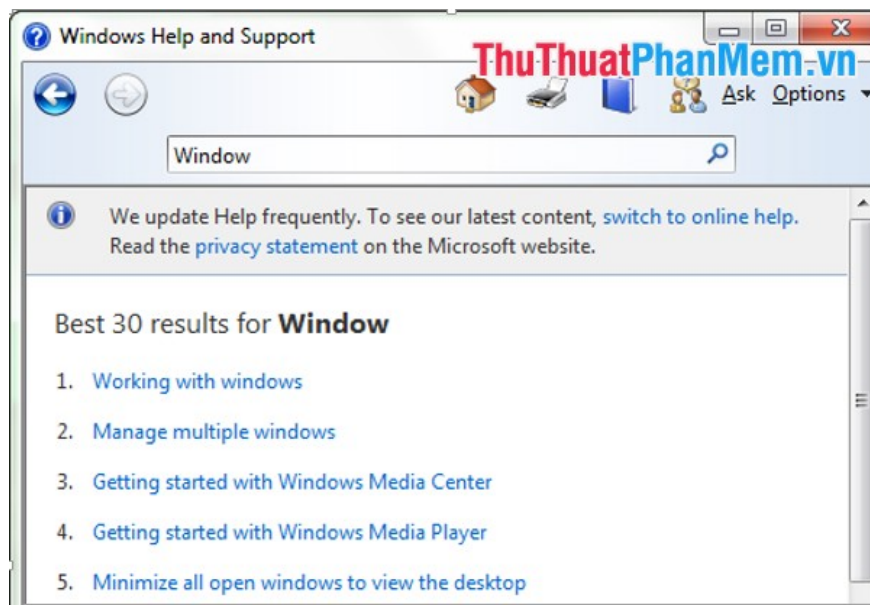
Windows Help and Support

ThuThuatPhanMem.vn

Ask Options

Window

We update Help frequently. To see our latest content, switch to online help. Read the privacy statement on the Microsoft website.

Best 30 results for **Window**

1. Working with windows
2. Manage multiple windows
3. Getting started with Windows Media Center
4. Getting started with Windows Media Player
5. Minimize all open windows to view the desktop